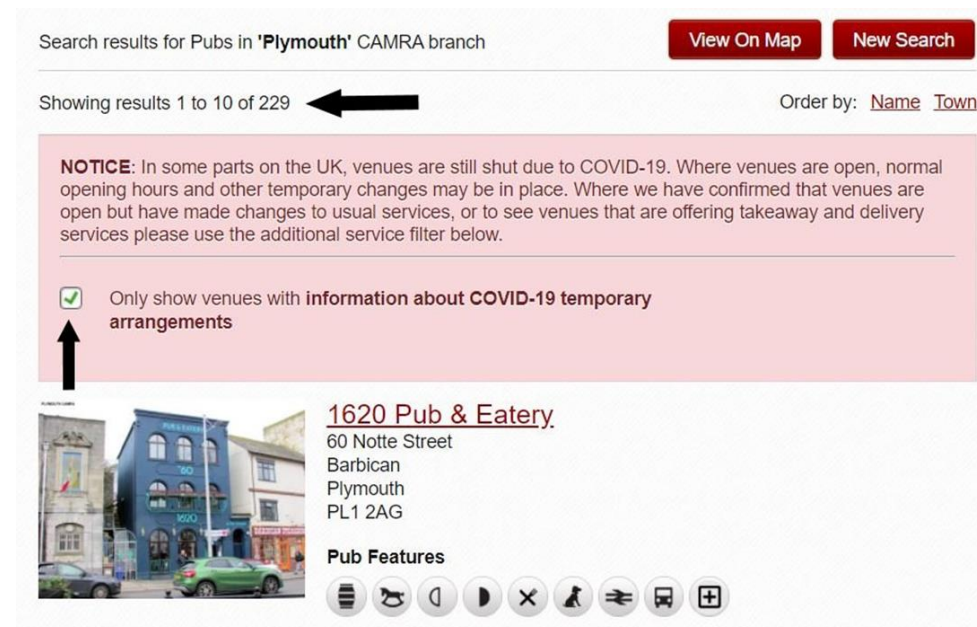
Search results for Pubs in **'Plymouth'** CAMRA branch

View On Map

New Search

Showing results 1 to 10 of 229

Order by: Name Town

**NOTICE**: In some parts on the UK, venues are still shut due to COVID-19. Where venues are open, normal opening hours and other temporary changes may be in place. Where we have confirmed that venues are open but have made changes to usual services, or to see venues that are offering takeaway and delivery services please use the additional service filter below.

Only show venues with **information about COVID-19 temporary arrangements**

1620 Pub & Eatery
60 Notte Street
Barbican
Plymouth
PL1 2AG

**Pub Features**